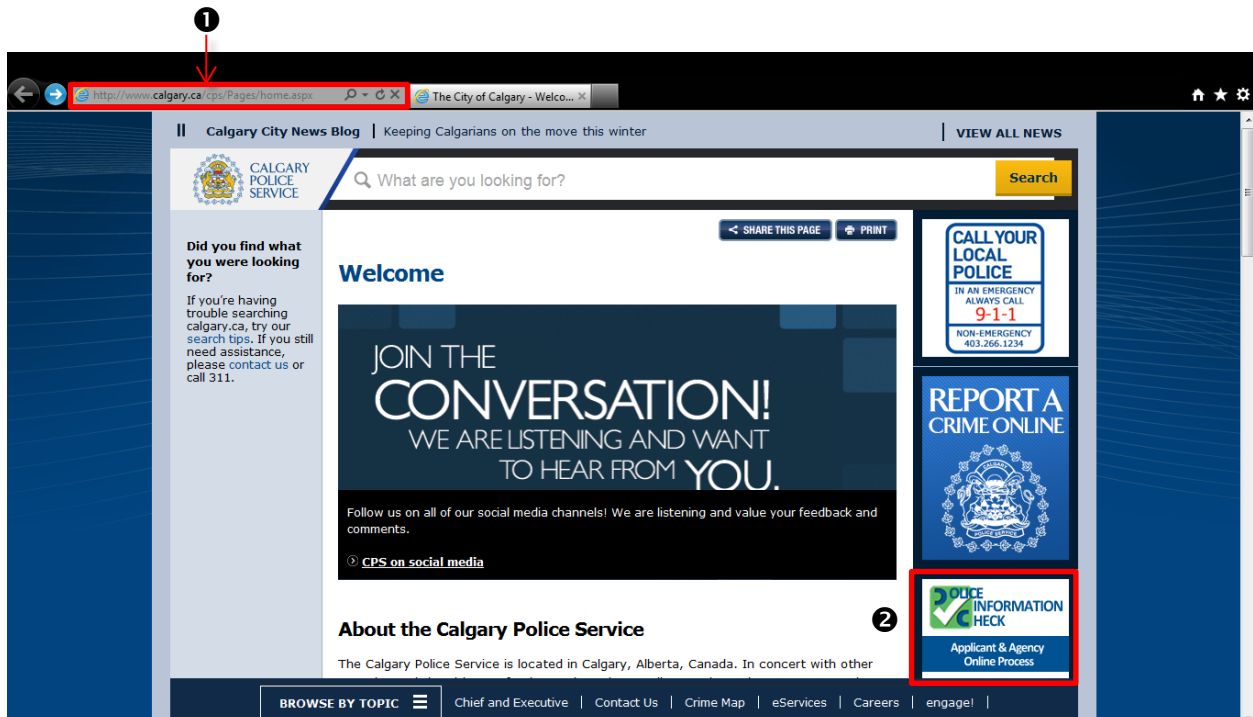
❶

http://www.calgary.ca/cps/Pages/home.aspx

The City of Calgary - Welco...

Calgary City News Blog | Keeping Calgarians on the move this winter

VIEW ALL NEWS

CALGARY POLICE SERVICE

What are you looking for?

Search

Did you find what you were looking for?

If you're having trouble searching calgary.ca, try our search tips. If you still need assistance, please contact us or call 311.

SHARE THIS PAGE

PRINT

Welcome

JOIN THE CONVERSATION! WE ARE LISTENING AND WANT TO HEAR FROM YOU.

Follow us on all of our social media channels! We are listening and value your feedback and comments.

CPS on social media

About the Calgary Police Service

The Calgary Police Service is located in Calgary, Alberta, Canada. In concert with other

CALL YOUR LOCAL POLICE

IN AN EMERGENCY ALWAYS CALL

9-1-1

NON-EMERGENCY 403.266.1234

REPORT A CRIME ONLINE

❷

POLICE INFORMATION CHECK

Applicant & Agency Online Process

BROWSE BY TOPIC

Chief and Executive | Contact Us | Crime Map | eServices | Careers | engage!